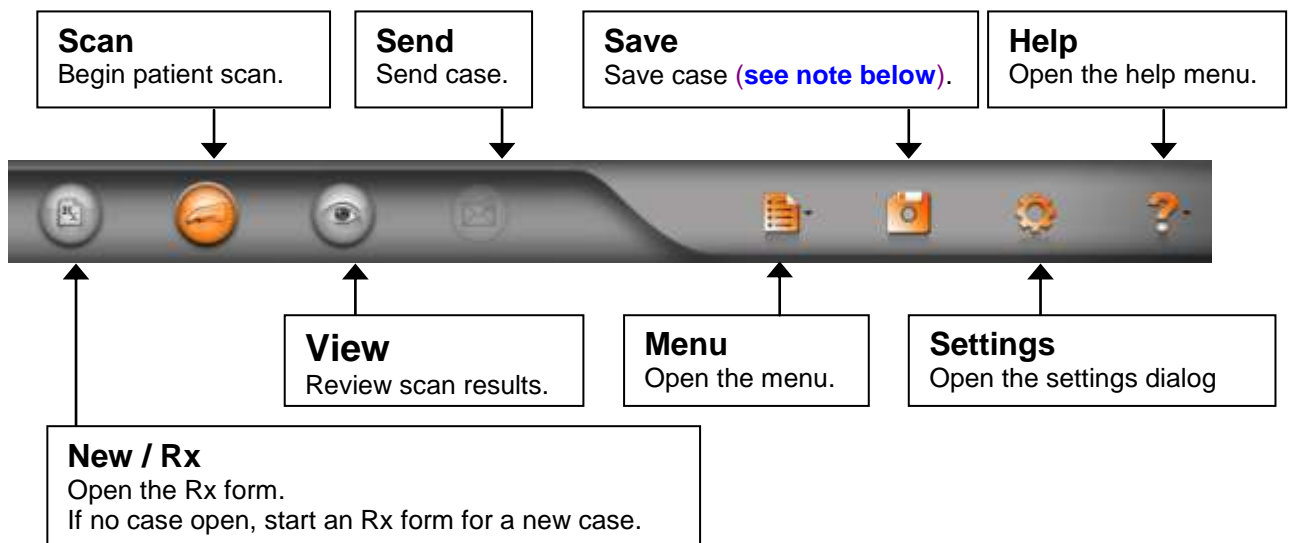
Scan
Begin patient scan.

Send
Send case.

Save
Save case (see note below).

Help
Open the help menu.

Rx

View
Review scan results.

Menu
Open the menu.

Settings
Open the settings dialog

New / Rx
Open the Rx form.
If no case open, start an Rx form for a new case.